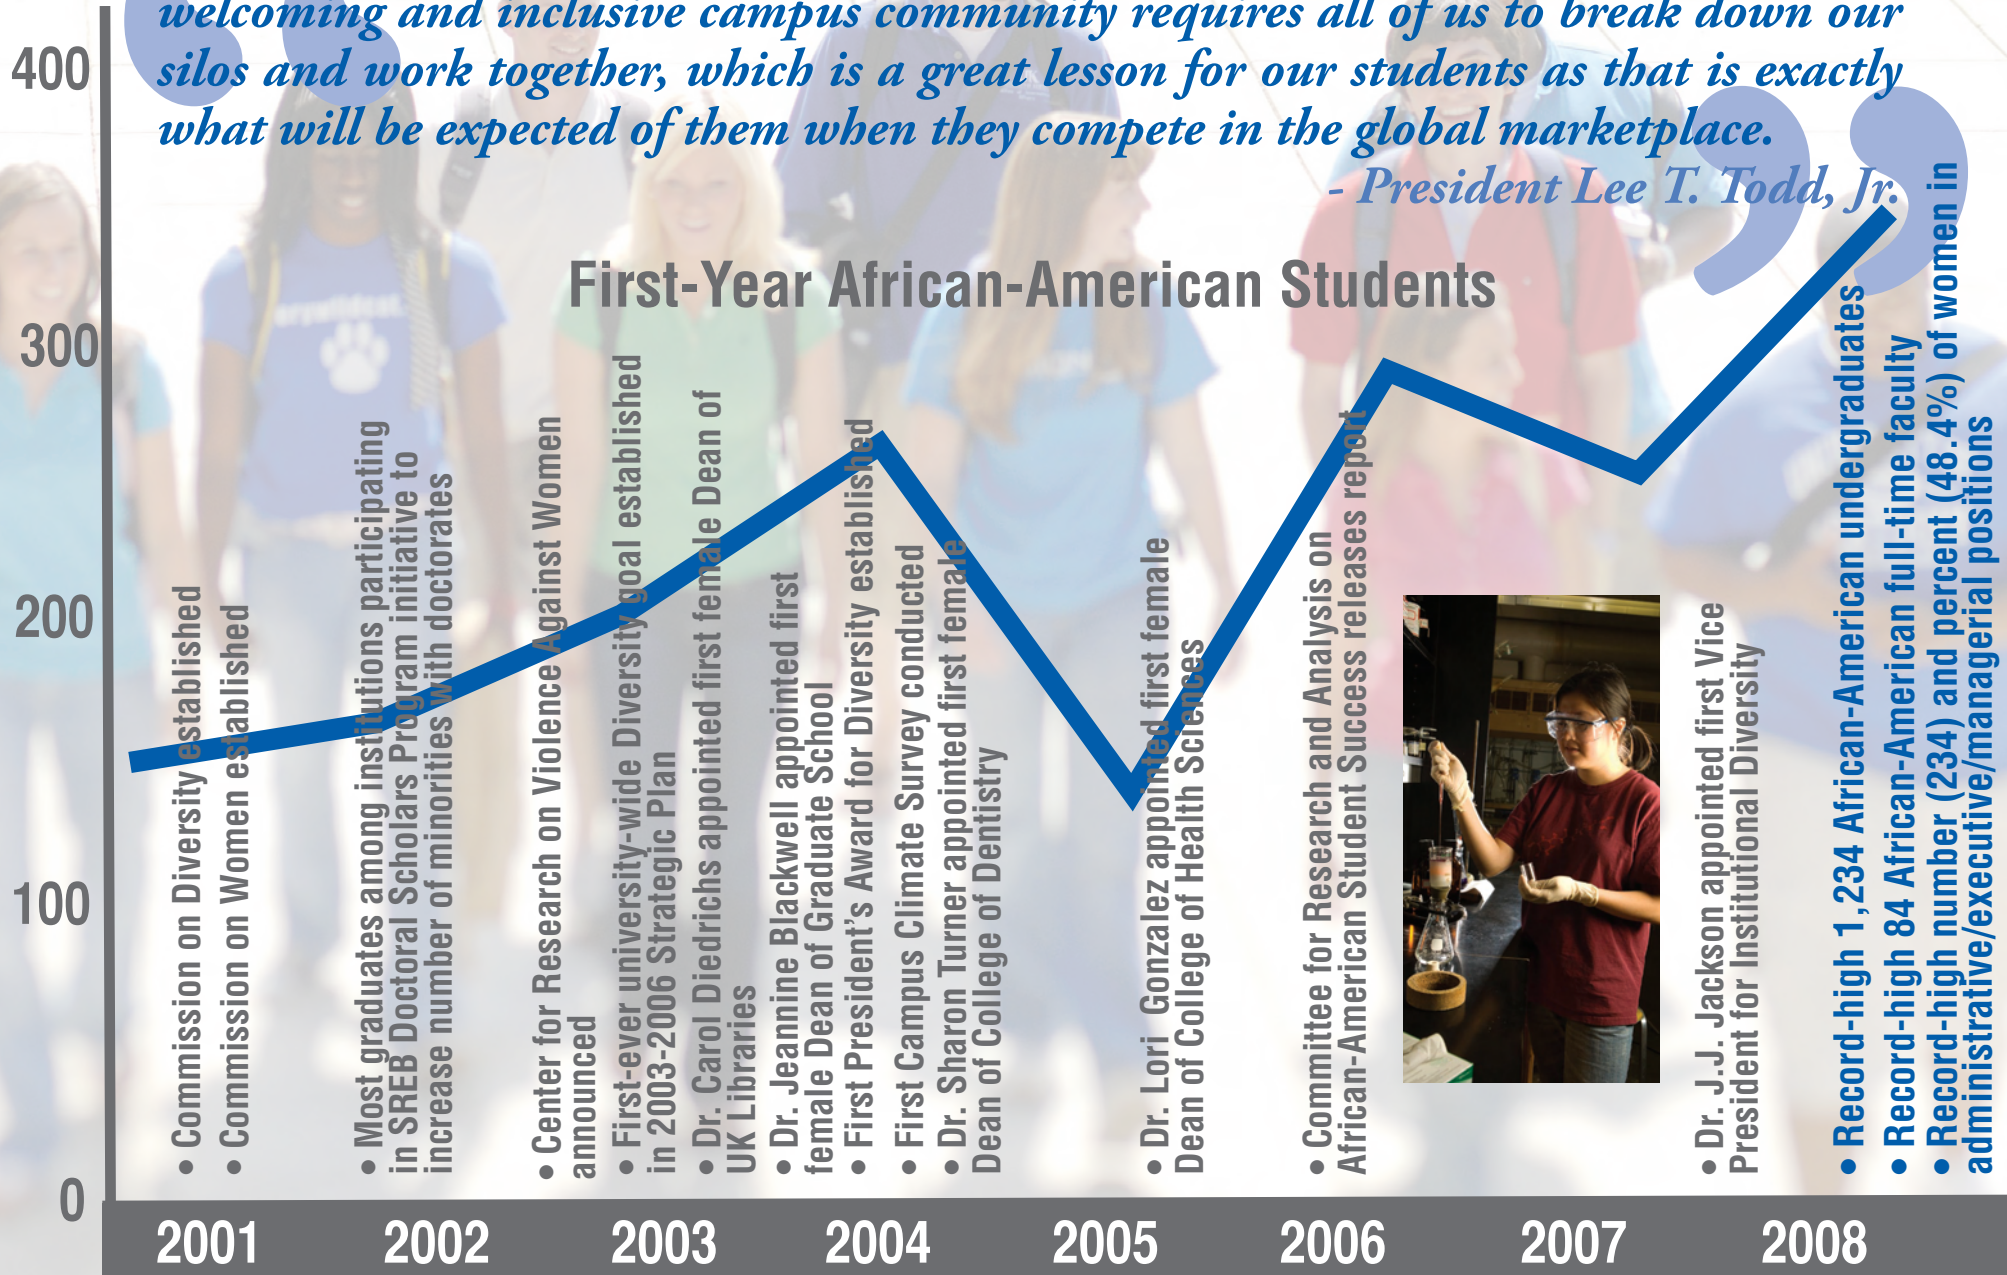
welcoming and inclusive campus community requires all of us to break down our silos and work together, which is a great lesson for our students as that is exactly what will be expected of them when they compete in the global marketplace.

- President Lee T. Todd, Jr.

First-Year African-American Students

400
300
200
100
0

• Commission on Diversity established
• Commission on Women established

• Most graduates among institutions participating in SREB Doctoral Scholars Program initiative to increase number of minorities with doctorates

• Center for Research on Violence Against Women announced
• First-ever university-wide Diversity goal established in 2003-2006 Strategic Plan
• Dr. Carol Diedrichs appointed first female Dean of UK Libraries

• Dr. Jeannine Blackwell appointed first female Dean of Graduate School
• First President's Award for Diversity established
• First Campus Climate Survey conducted
• Dr. Sharon Turner appointed first female Dean of College of Dentistry

• Dr. Lori Gonzalez appointed first female Dean of College of Health Sciences

• Committee for Research and Analysis on African-American Student Success releases report

• Dr. J.J. Jackson appointed first Vice President for Institutional Diversity

• Record-high 1,234 African-American undergraduates
• Record-high 84 African-American full-time faculty
• Record-high number (234) and percent (48.4%) of women in administrative/executive/managerial positions

2001 2002 2003 2004 2005 2006 2007 2008